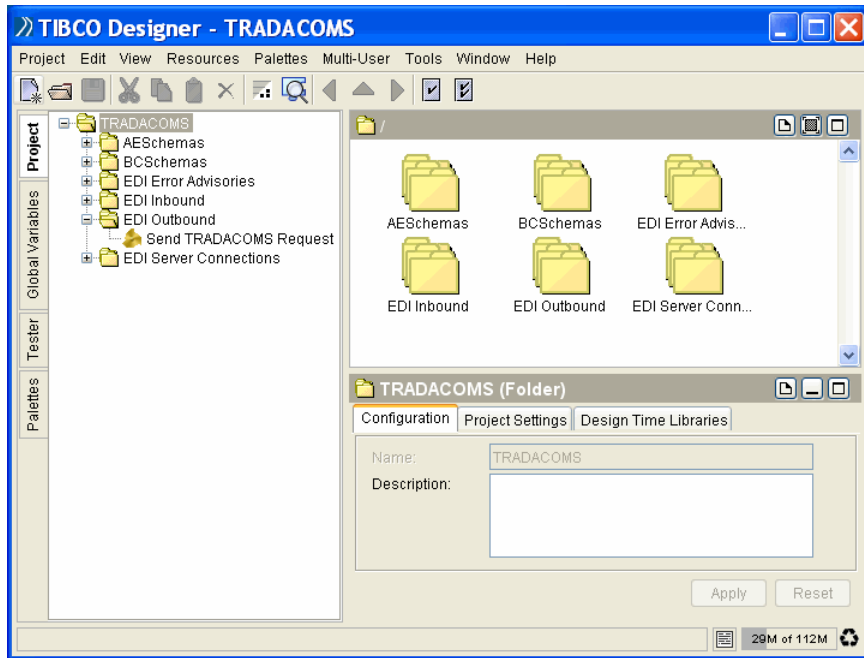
TIBCO Designer - TRADACOMS

Project Edit View Resources Palettes Multi-User Tools Window Help

Project
Global Variables
Tester
Palettes

TRADACOMS
AESchemas
BCSchemas
EDI Error Advisories
EDI Inbound
EDI Outbound
Send TRADACOMS Request
EDI Server Connections

/

AESchemas
BCSchemas
EDI Error Advis...
EDI Inbound
EDI Outbound
EDI Server Conn...

TRADACOMS (Folder)

Configuration | Project Settings | Design Time Libraries

Name: TRADACOMS
Description:

Apply Reset

29M of 112M